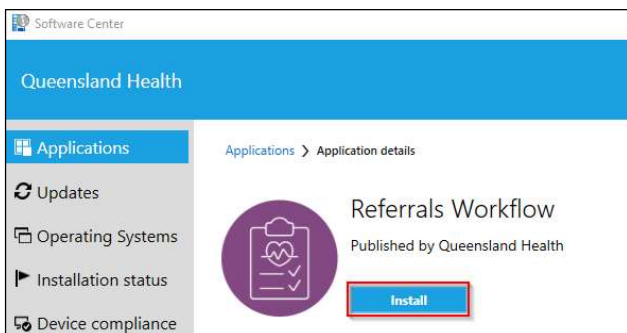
Software Center

Queensland Health

Applications

Updates

Operating Systems

Installation status

Device compliance

Applications > Application details

Referrals Workflow

Published by Queensland Health

Install